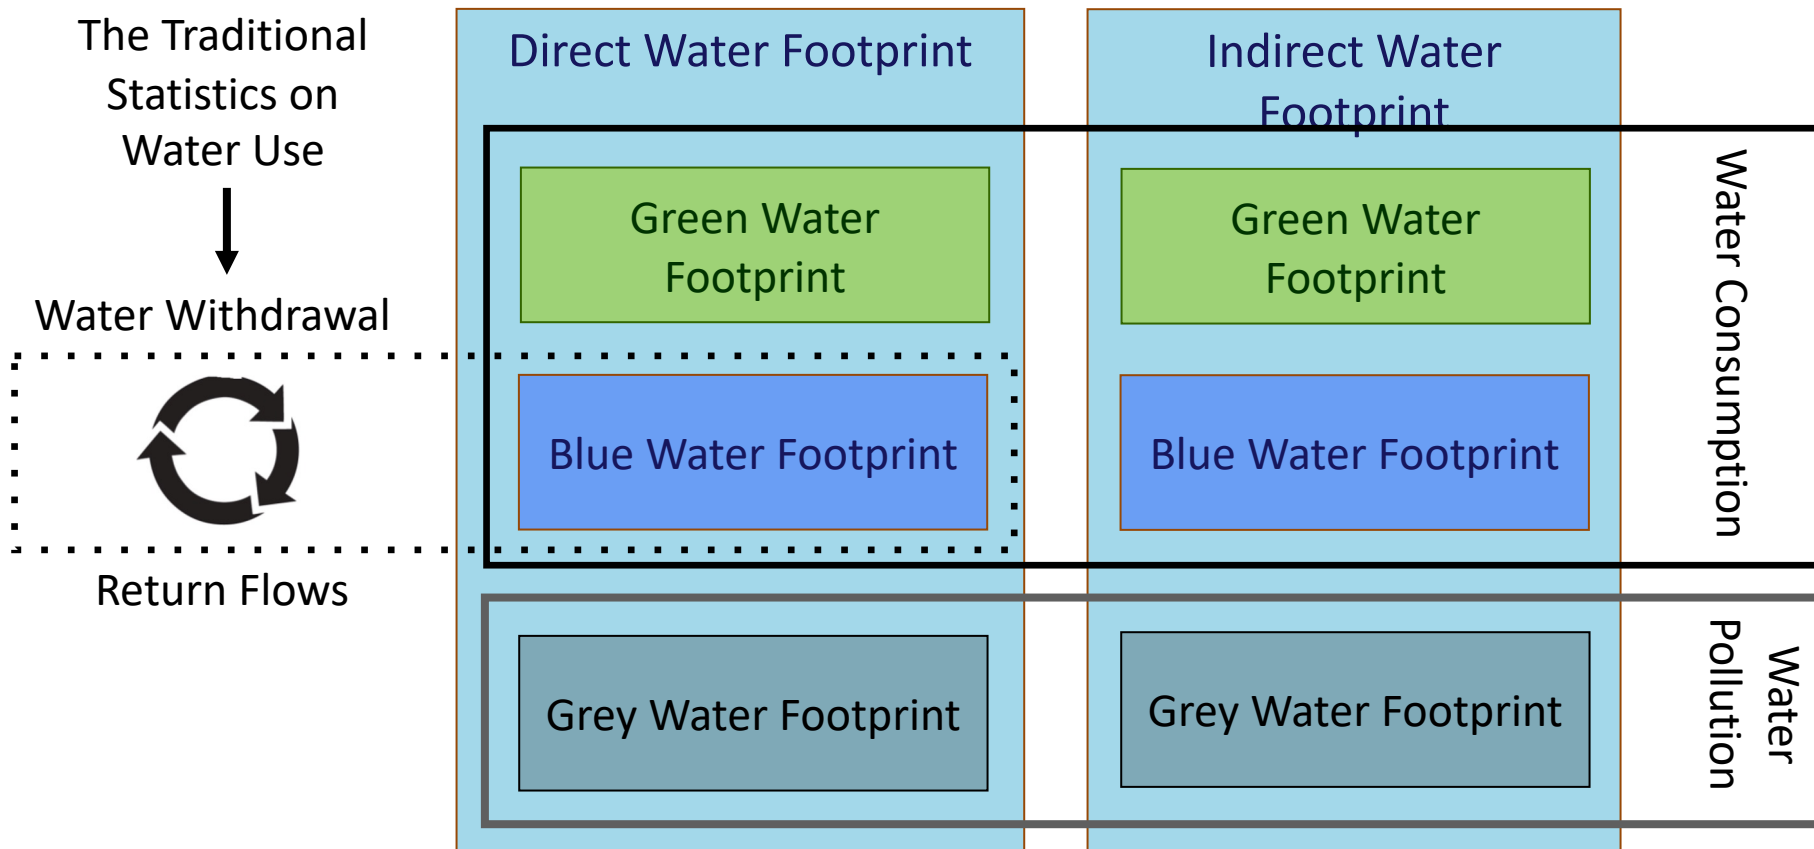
The Traditional Statistics on Water Use

Water Withdrawal

Return Flows

Direct Water Footprint

Green Water Footprint

Blue Water Footprint

Grey Water Footprint

Indirect Water Footprint

Green Water Footprint

Blue Water Footprint

Grey Water Footprint

Water Consumption

Water Pollution